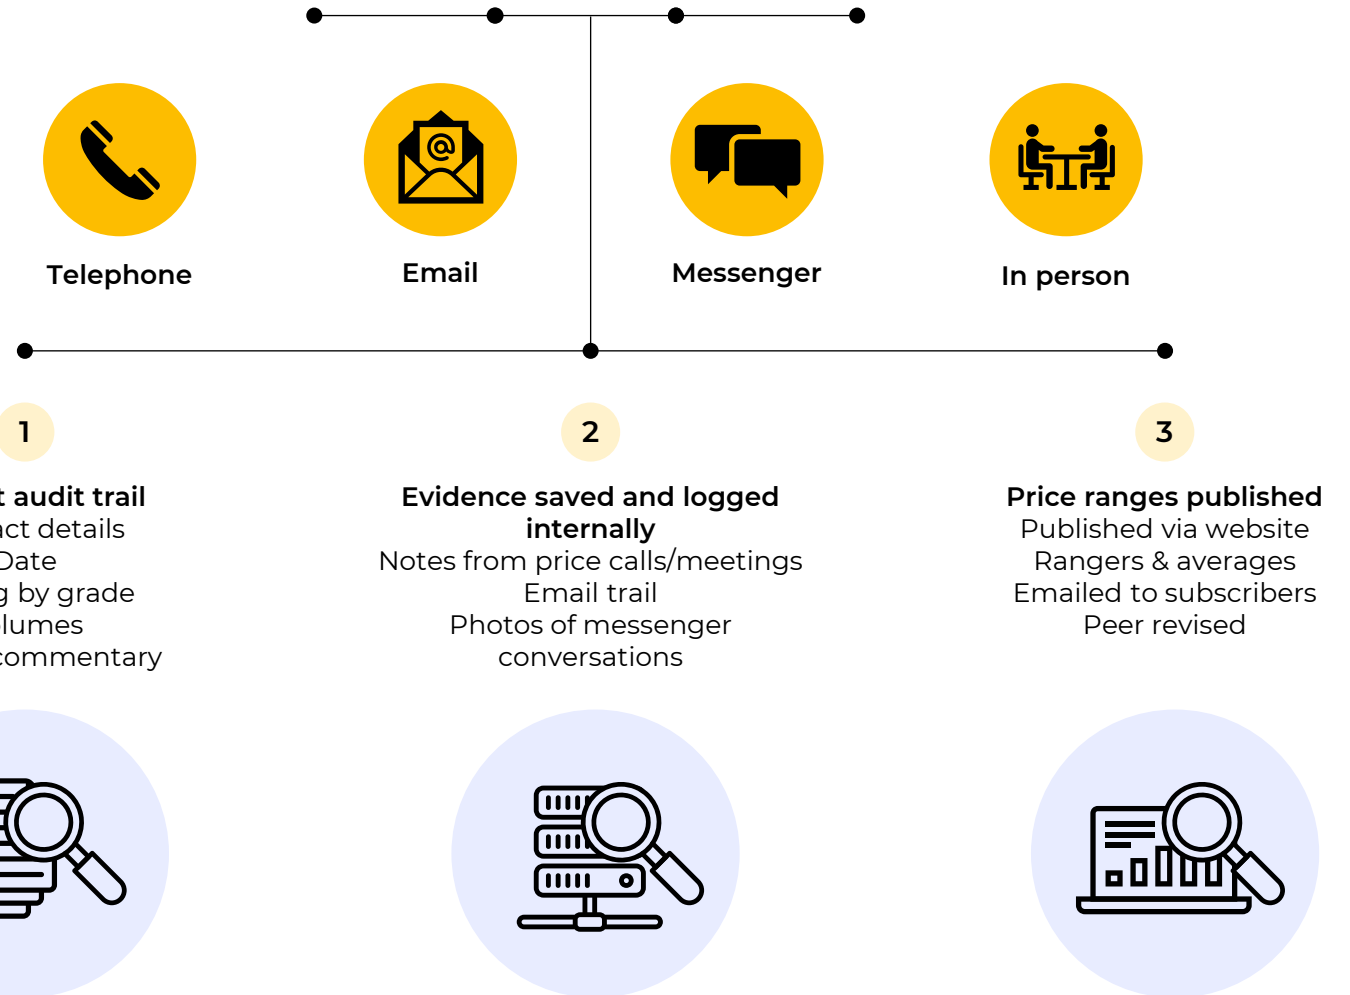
Telephone

Email

Messenger

In person

1

t audit trail
act details
Date
g by grade
lumes
commentary

2

Evidence saved and logged internally
Notes from price calls/meetings
Email trail
Photos of messenger conversations

3

Price ranges published
Published via website
Rangers & averages
Emailed to subscribers
Peer revised